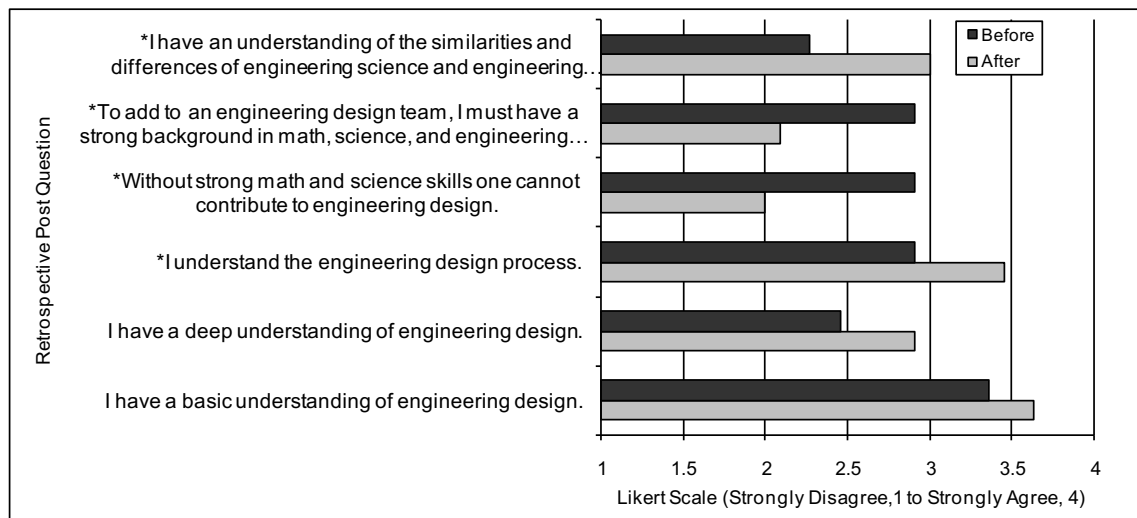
Before
After

*I have an understanding of the similarities and differences of engineering science and engineering…

*To add to an engineering design team, I must have a strong background in math, science, and engineering…

*Without strong math and science skills one cannot contribute to engineering design.

*I understand the engineering design process.

I have a deep understanding of engineering design.

I have a basic understanding of engineering design.

Retrospective Post Question

1 1.5 2 2.5 3 3.5 4

Likert Scale (Strongly Disagree,1 to Strongly Agree, 4)